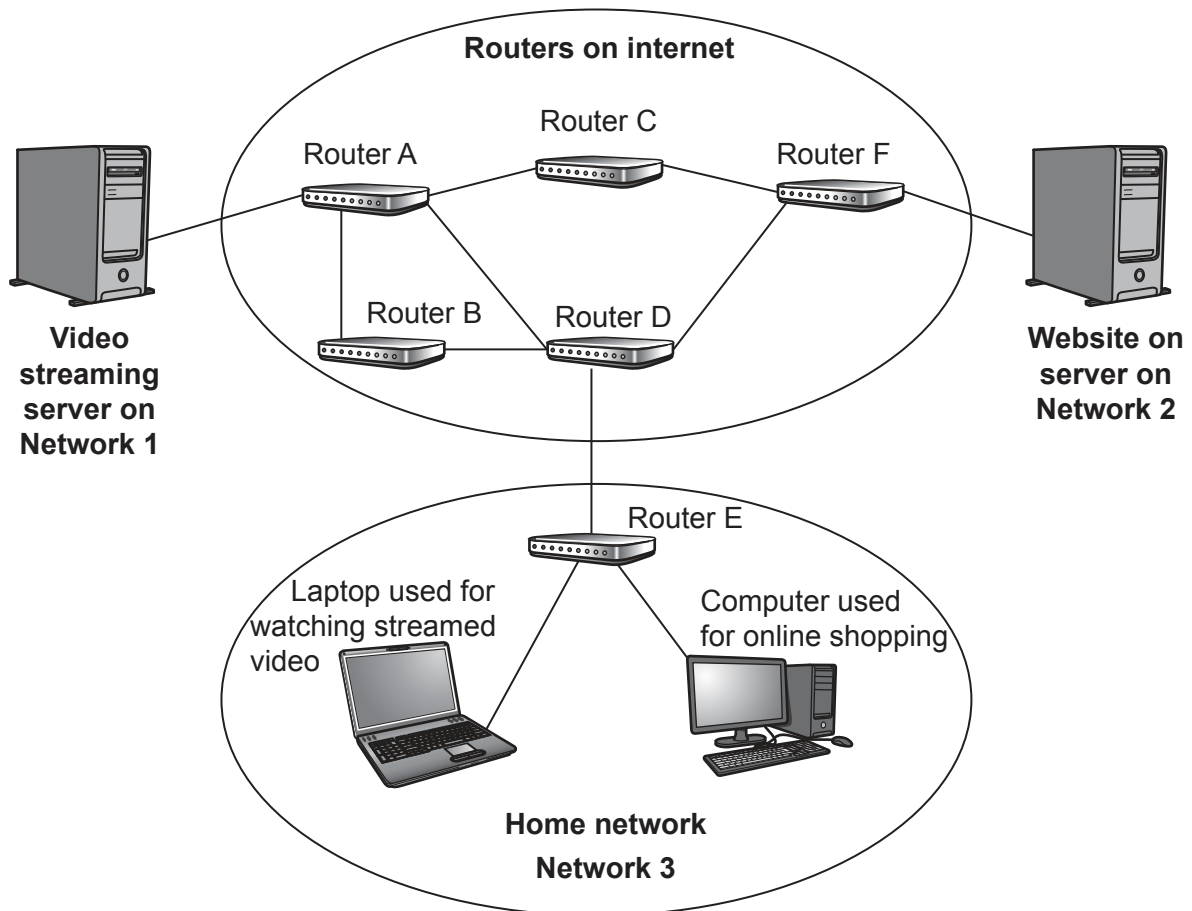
Routers on internet

Router C

Router A

Router F

Video streaming server on Network 1

Router B

Router D

Website on server on Network 2

Router E

Laptop used for watching streamed video

Computer used for online shopping

Home network

Network 3